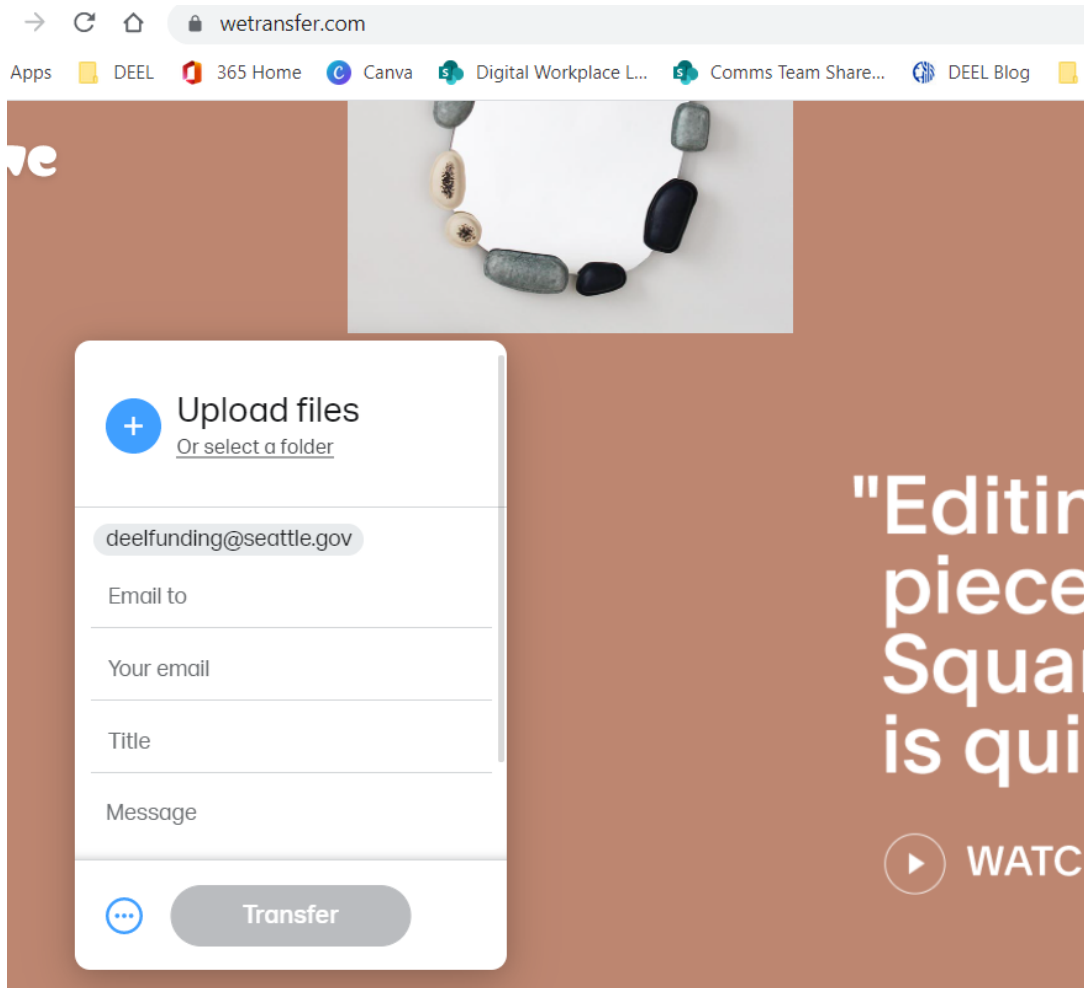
wetransfer.com

Apps DEEL 365 Home Canva Digital Workplace L... Comms Team Share... DEEL Blog

we

Upload files
Or select a folder

deelfunding@seattle.gov

Email to

Your email

Title

Message

Transfer

"Editin
piece
Squar
is qui

WATC